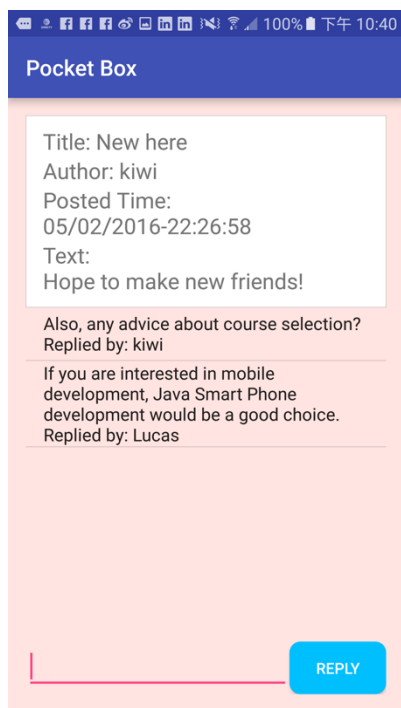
100% 下午 10:40

Pocket Box

Title: New here
Author: kiwi
Posted Time:
05/02/2016-22:26:58
Text:
Hope to make new friends!

Also, any advice about course selection?
Replied by: kiwi

If you are interested in mobile development, Java Smart Phone development would be a good choice.
Replied by: Lucas

REPLY